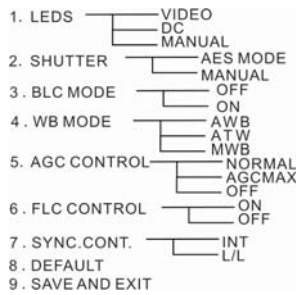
1. LEDS — VIDEO
DC
MANUAL

2. SHUTTER — AES MODE
MANUAL

3. BLC MODE — OFF
ON

4. WB MODE — AWB
ATW
MWB

5. AGC CONTROL — NORMAL
AGCMAX
OFF

6. FLC CONTROL — ON
OFF

7. SYNC.CONT. — INT
L/L

8. DEFAULT

9. SAVE AND EXIT